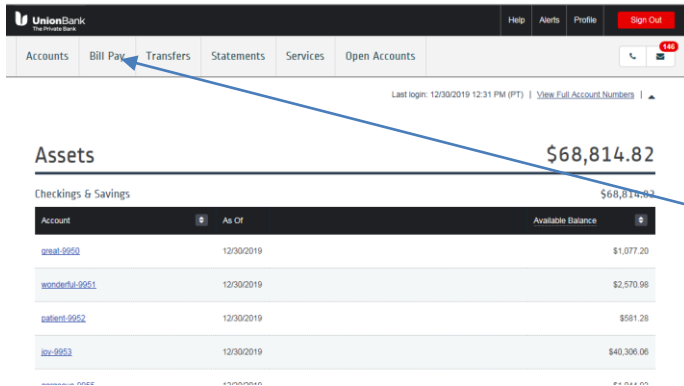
UnionBank
The Private Bank

Help Alerts Profile Sign Out

Accounts Bill Pay Transfers Statements Services Open Accounts

146

Last login: 12/30/2019 12:31 PM (PT) | View Full Account Numbers |

Assets $68,814.82

Checkings & Savings $68,814.82

| Account | As Of | Available Balance |
|---|---|---|
| great-9950 | 12/30/2019 | $1,077.20 |
| wonderful-9951 | 12/30/2019 | $2,570.98 |
| patient-9952 | 12/30/2019 | $581.28 |
| joy-9953 | 12/30/2019 | $40,306.06 |
| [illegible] | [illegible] | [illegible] |